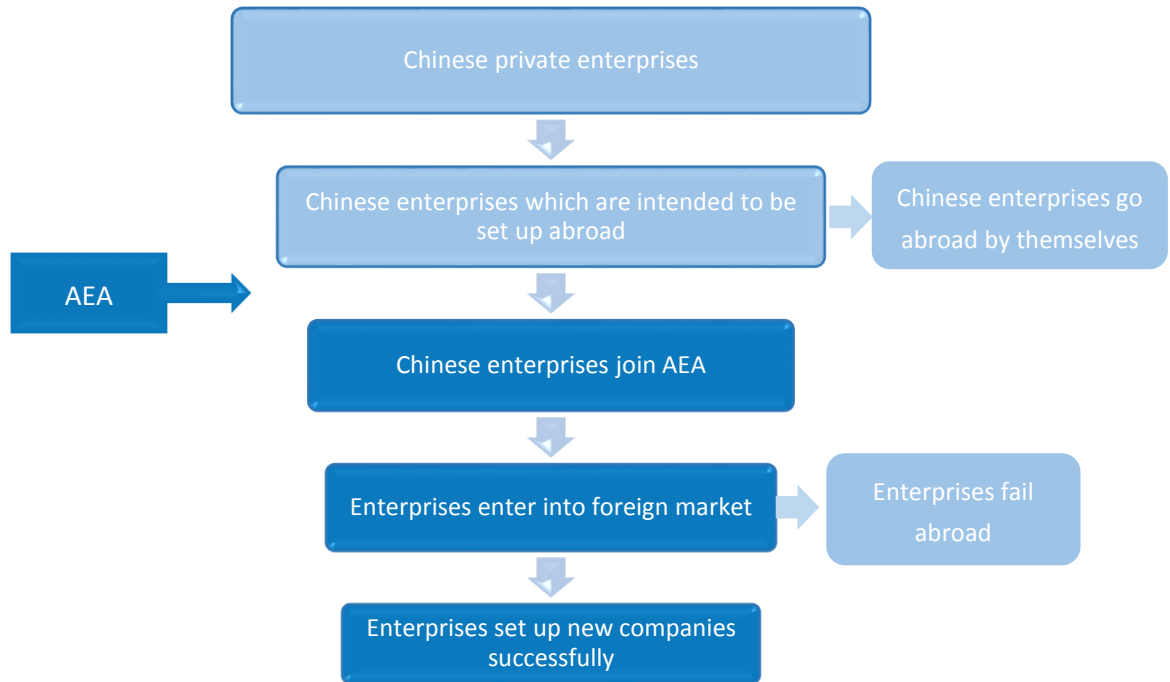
Chinese private enterprises

Chinese enterprises which are intended to be set up abroad

Chinese enterprises go abroad by themselves

AEA

Chinese enterprises join AEA

Enterprises enter into foreign market

Enterprises fail abroad

Enterprises set up new companies successfully